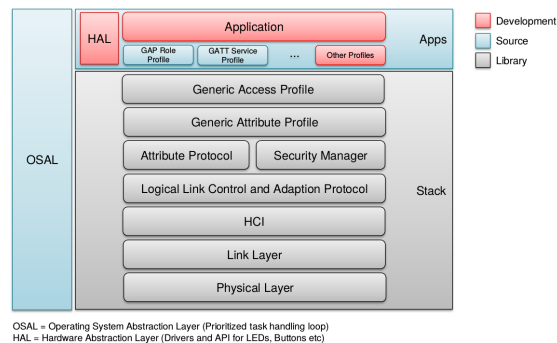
OSAL

HAL

Application

GAP Role Profile

GATT Service Profile

...

Other Profiles

Apps

Development

Source

Library

Generic Access Profile

Generic Attribute Profile

Attribute Protocol

Security Manager

Logical Link Control and Adaption Protocol

Stack

HCI

Link Layer

Physical Layer

OSAL = Operating System Abstraction Layer (Prioritized task handling loop)
HAL = Hardware Abstraction Layer (Drivers and API for LEDs, Buttons etc)